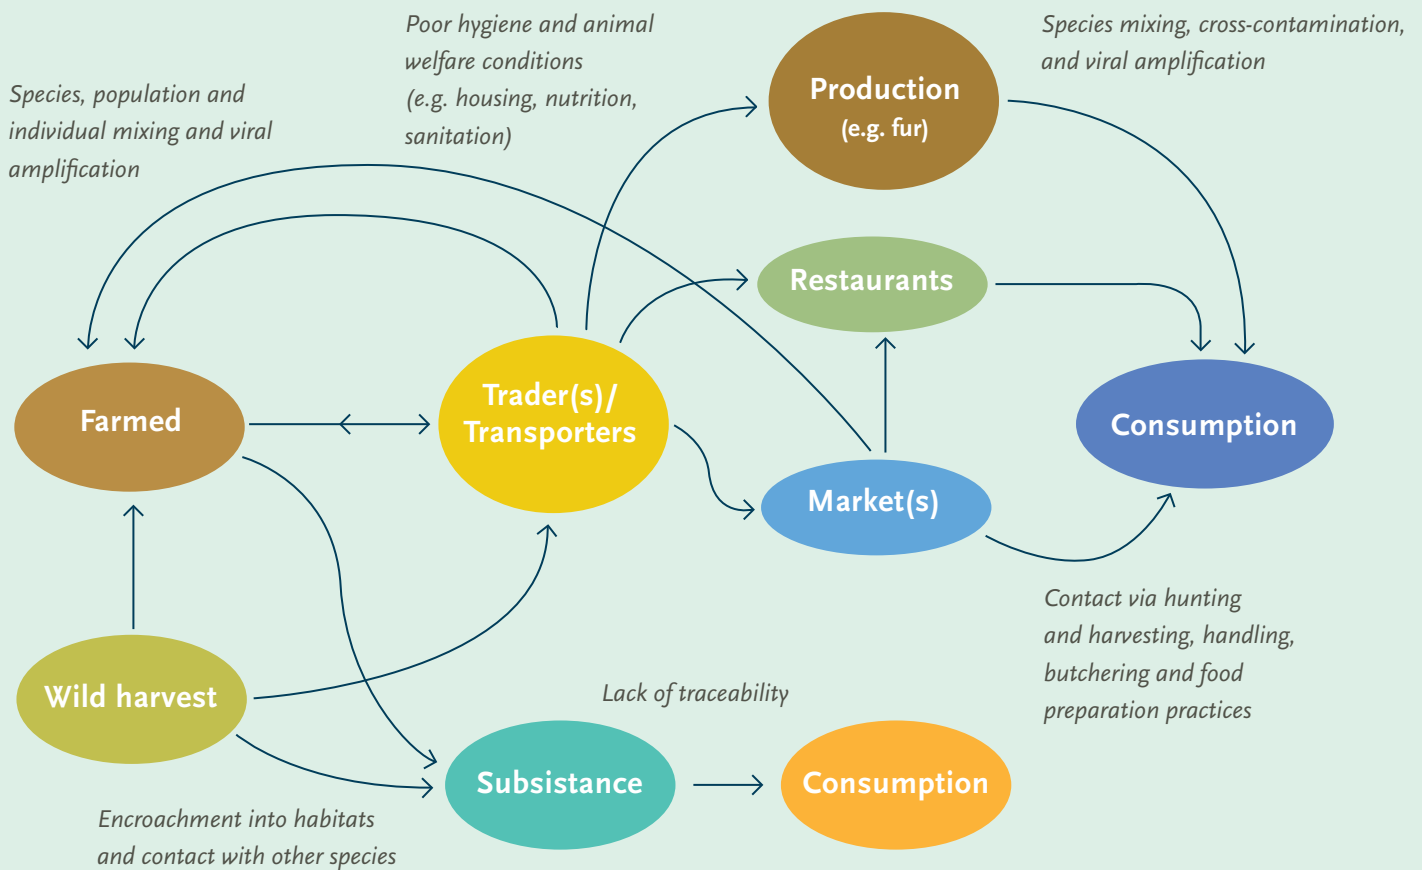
Species, population and individual mixing and viral amplification

Poor hygiene and animal welfare conditions (e.g. housing, nutrition, sanitation)

Production
(e.g. fur)

Species mixing, cross-contamination, and viral amplification

Restaurants

Farmed

Trader(s)/ Transporters

Consumption

Market(s)

Contact via hunting and harvesting, handling, butchering and food preparation practices

Wild harvest

Lack of traceability

Subsistence

Consumption

Encroachment into habitats and contact with other species